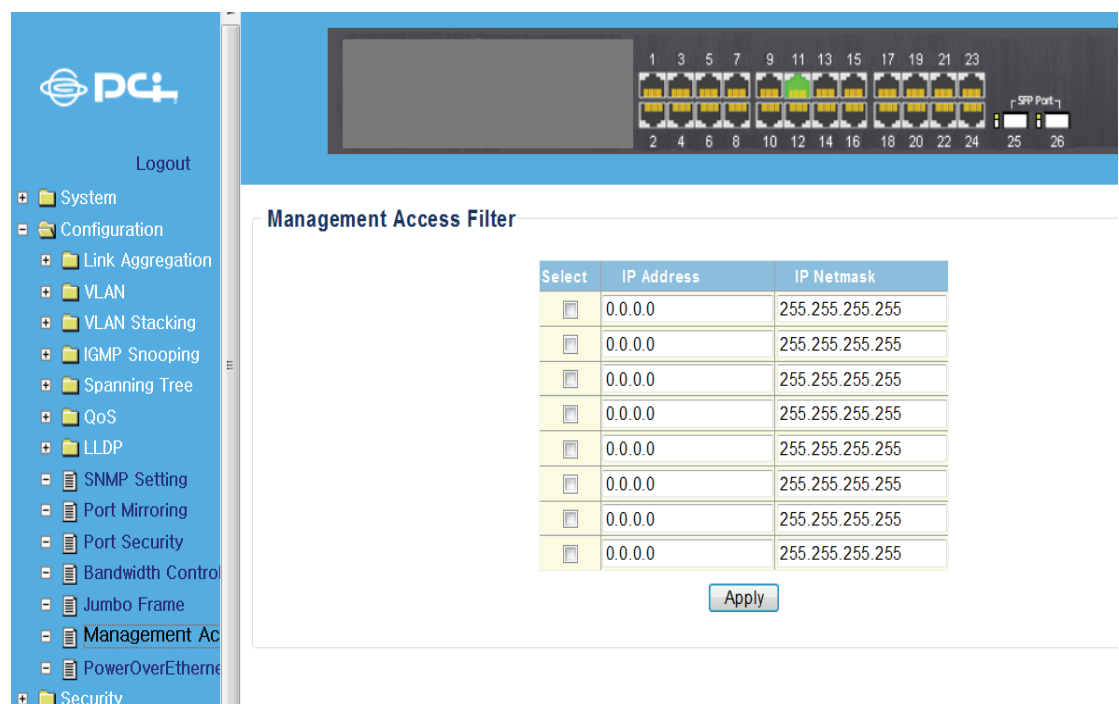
PCi

Logout

System
Configuration
Link Aggregation
VLAN
VLAN Stacking
IGMP Snooping
Spanning Tree
QoS
LLDP
SNMP Setting
Port Mirroring
Port Security
Bandwidth Control
Jumbo Frame
Management Ac
PowerOverEtherne
Security

1 3 5 7 9 11 13 15 17 19 21 23
2 4 6 8 10 12 14 16 18 20 22 24
SFP Port
25 26

Management Access Filter

| Select | IP Address | IP Netmask |
|---|---|---|
| | 0.0.0.0 | 255.255.255.255 |
| | 0.0.0.0 | 255.255.255.255 |
| | 0.0.0.0 | 255.255.255.255 |
| | 0.0.0.0 | 255.255.255.255 |
| | 0.0.0.0 | 255.255.255.255 |
| | 0.0.0.0 | 255.255.255.255 |
| | 0.0.0.0 | 255.255.255.255 |
| | 0.0.0.0 | 255.255.255.255 |

Apply